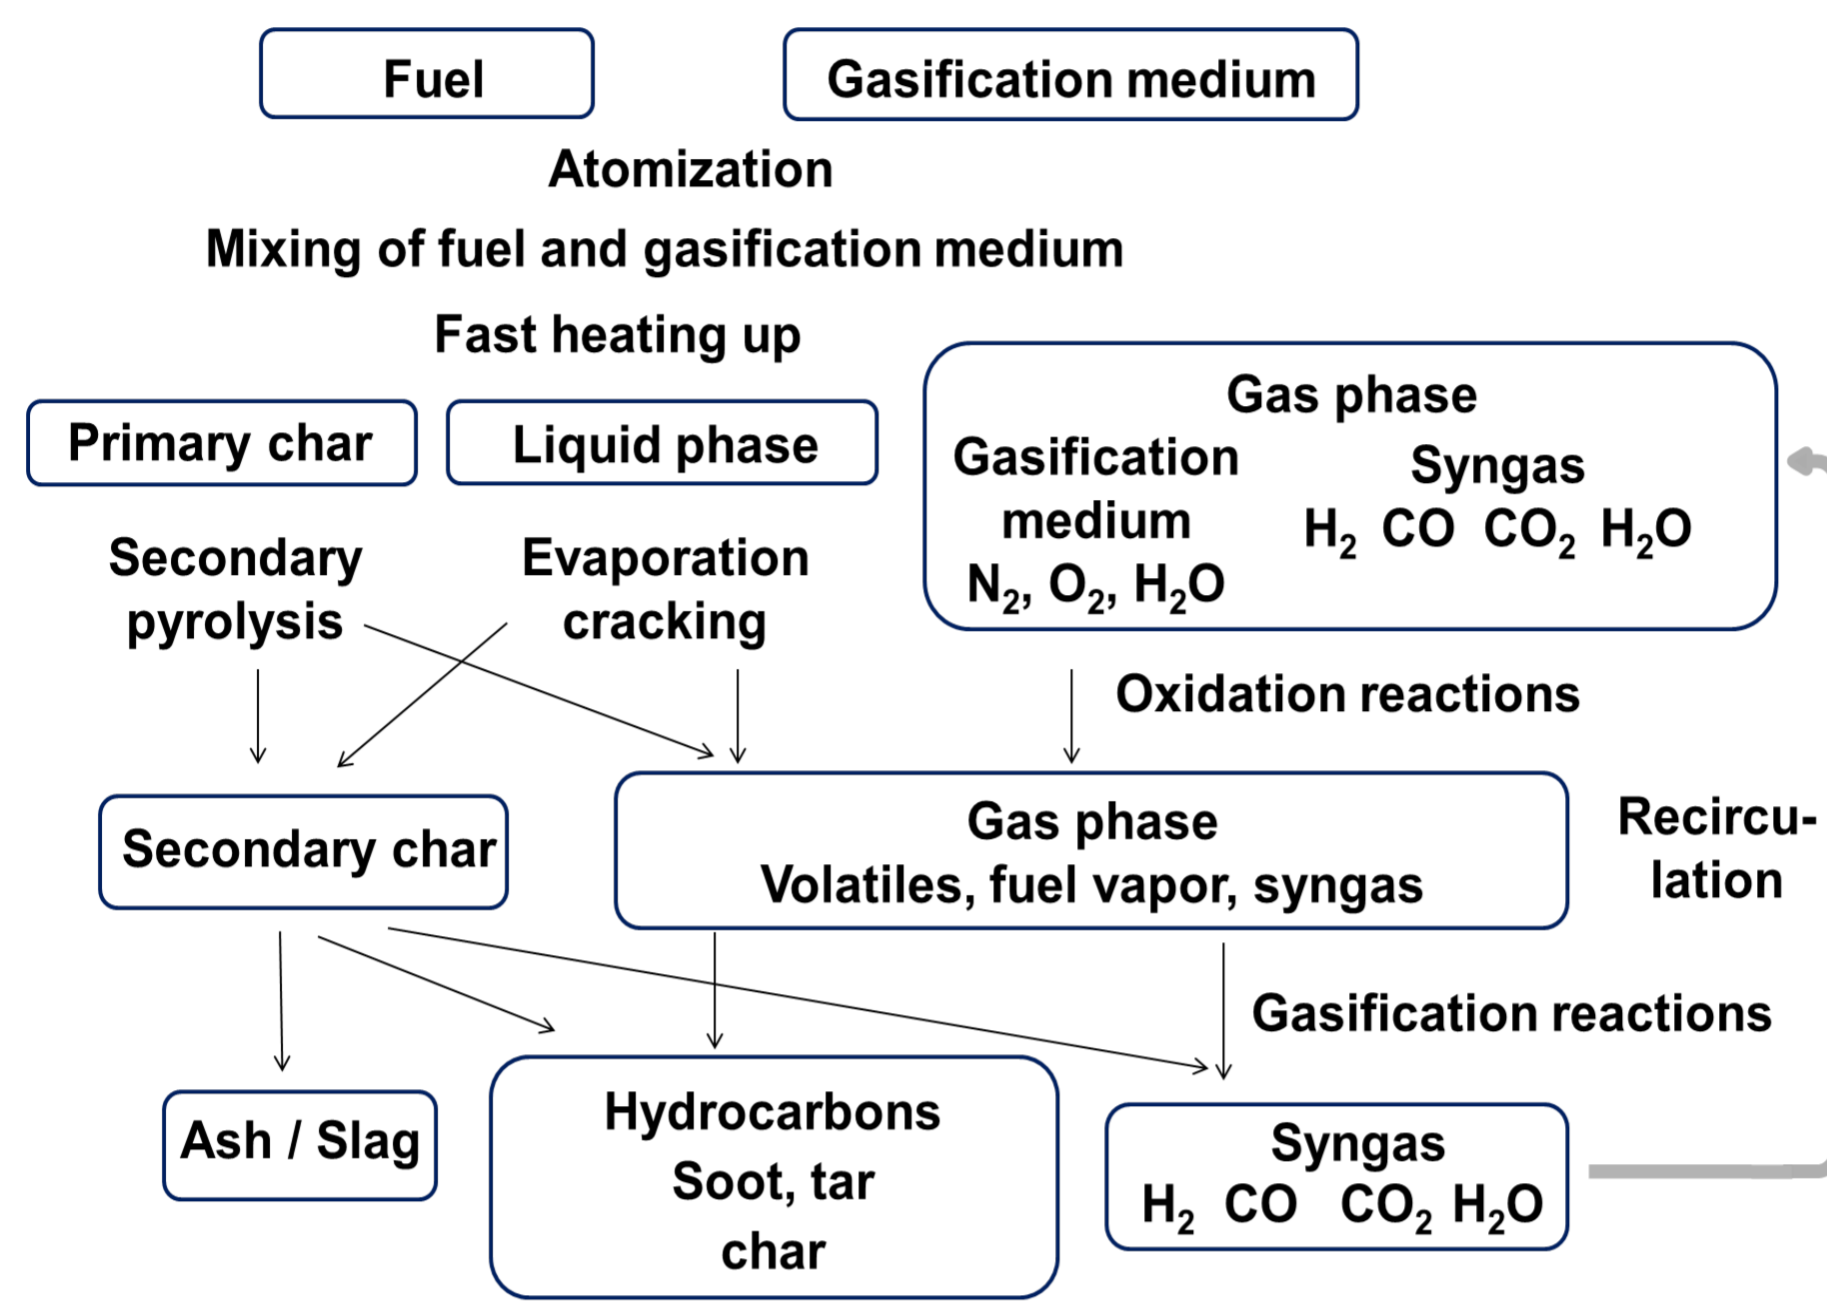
Fuel

Gasification medium

Atomization

Mixing of fuel and gasification medium

Fast heating up

Primary char

Liquid phase

Gas phase
Gasification medium
$N_2$, $O_2$, $H_2O$
Syngas
$H_2$ CO $CO_2$ $H_2O$

Secondary pyrolysis

Evaporation cracking

Oxidation reactions

Secondary char

Gas phase
Volatiles, fuel vapor, syngas

Recirculation

Gasification reactions

Ash / Slag

Hydrocarbons
Soot, tar
char

Syngas
$H_2$ CO $CO_2$ $H_2O$